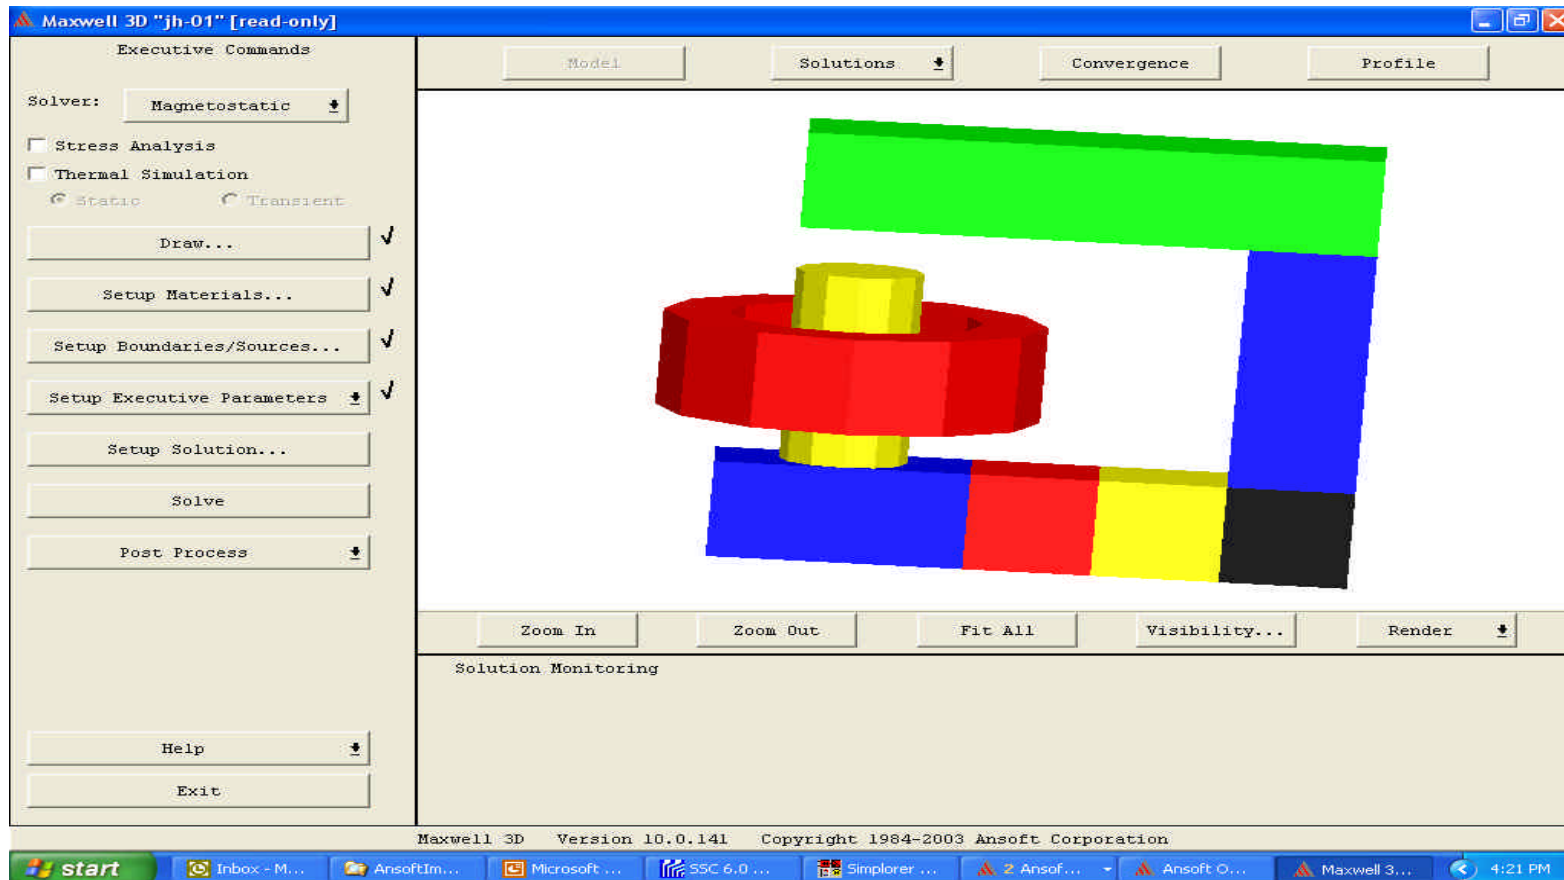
Maxwell 3D "jh-01" [read-only]

Executive Commands

Solver: Magnetostatic

Stress Analysis

Thermal Simulation

Static Transient

Draw... √

Setup Materials... √

Setup Boundaries/Sources... √

Setup Executive Parameters √

Setup Solution...

Solve

Post Process

Help

Exit

Model Solutions Convergence Profile

Zoom In Zoom Out Fit All Visibility... Render

Solution Monitoring

Maxwell 3D Version 10.0.141 Copyright 1984-2003 Ansoft Corporation

start Inbox - M... AnsoftIm... Microsoft ... SSC 6.0 ... Simplorer ... 2 Ansof... Ansoft O... Maxwell 3... 4:21 PM